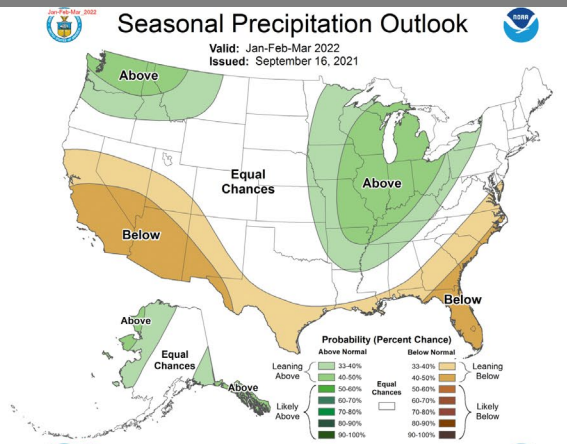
Jan-Feb-Mar 2022

Seasonal Precipitation Outlook

NOAA

Valid: Jan-Feb-Mar 2022
Issued: September 16, 2021

Above

Equal Chances

Above

Below

Below

Above

Equal Chances

Above

Probability (Percent Chance)

| | Above Normal | | Below Normal | |
|---|---|---|---|---|
| Leaning Above | 33-40% | Equal Chances | 33-40% | Leaning Below |
| | 40-50% | | 40-50% | |
| Likely Above | 50-60% | | 50-60% | Likely Below |
| | 60-70% | | 60-70% | |
| | 70-80% | | 70-80% | |
| | 80-90% | | 80-90% | |
| | 90-100% | | 90-100% | |